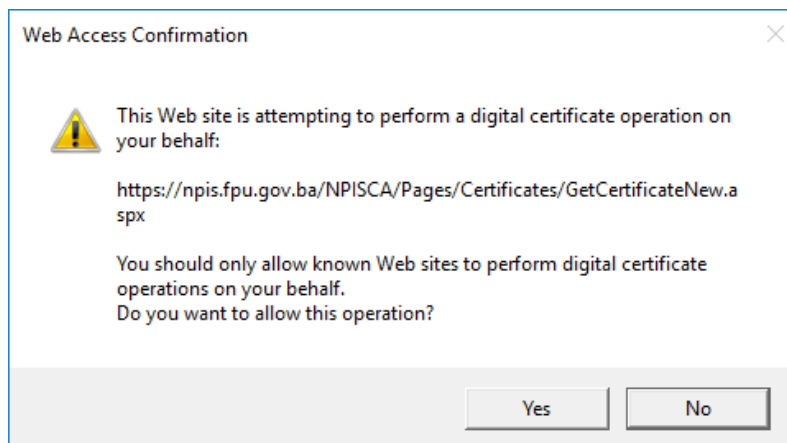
Web Access Confirmation

This Web site is attempting to perform a digital certificate operation on your behalf:

https://npis.fpu.gov.ba/NPISCA/Pages/Certificates/GetCertificateNew.aspx

You should only allow known Web sites to perform digital certificate operations on your behalf.
Do you want to allow this operation?

Yes

No